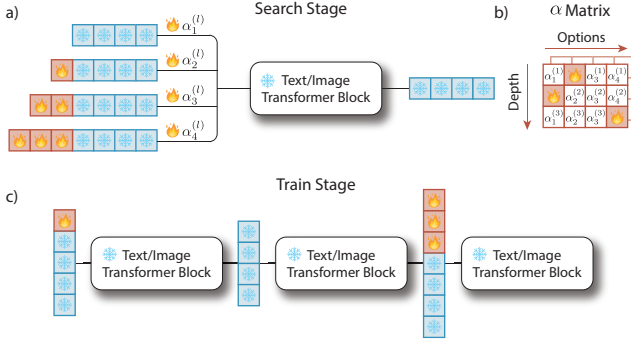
a)

Search Stage

$\alpha_1^{(l)}$

$\alpha_2^{(l)}$

$\alpha_3^{(l)}$

$\alpha_4^{(l)}$

Text/Image Transformer Block

b) $\alpha$ Matrix

Options

Depth

| $\alpha_1^{(1)}$ | | $\alpha_3^{(1)}$ | $\alpha_4^{(1)}$ |
|---|---|---|---|
| | $\alpha_2^{(2)}$ | $\alpha_3^{(2)}$ | $\alpha_4^{(2)}$ |
| $\alpha_1^{(3)}$ | $\alpha_2^{(3)}$ | $\alpha_3^{(3)}$ | |

c)

Train Stage

Text/Image Transformer Block

Text/Image Transformer Block

Text/Image Transformer Block